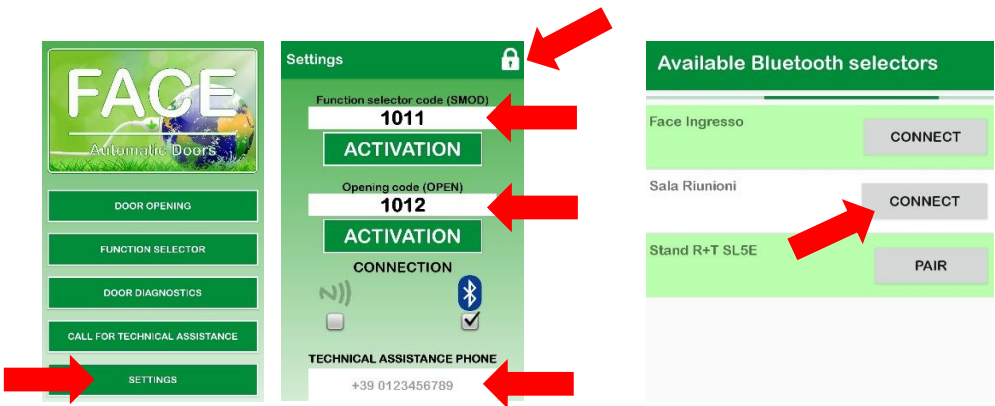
FACE
Automatic Doors

DOOR OPENING

FUNCTION SELECTOR

DOOR DIAGNOSTICS

CALL FOR TECHNICAL ASSISTANCE

SETTINGS

Settings

Function selector code (SMOD)
1011
ACTIVATION

Opening code (OPEN)
1012
ACTIVATION

CONNECTION

TECHNICAL ASSISTANCE PHONE
+39 0123456789

Available Bluetooth selectors

Face Ingresso
CONNECT

Sala Riunioni
CONNECT

Stand R+T SL5E
PAIR